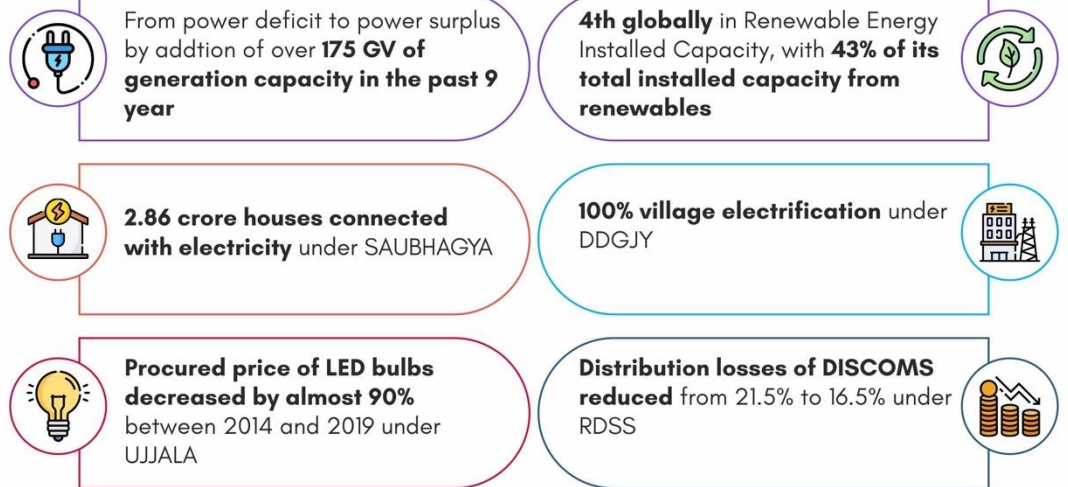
From power deficit to power surplus by addtion of over **175 GV of generation capacity in the past 9 year**

**4th globally** in Renewable Energy Installed Capacity, with **43% of its total installed capacity from renewables**

**2.86 crore houses connected with electricity** under SAUBHAGYA

**100% village electrification** under DDGJY

**Procured price of LED bulbs decreased by almost 90%** between 2014 and 2019 under UJJALA

**Distribution losses of DISCOMS reduced** from 21.5% to 16.5% under RDSS